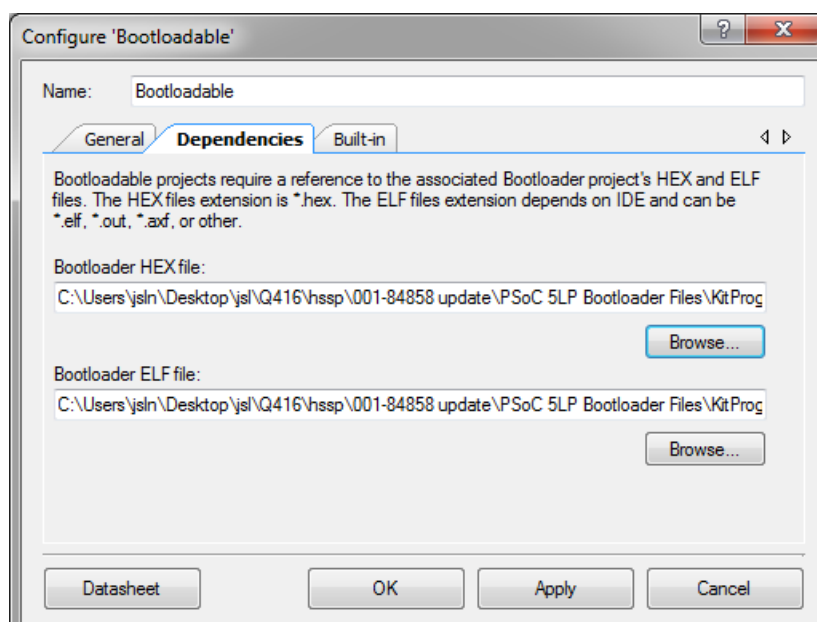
Configure 'Bootloadable'

?

X

Name: Bootloadable

General | Dependencies | Built-in

Bootloadable projects require a reference to the associated Bootloader project's HEX and ELF files. The HEX files extension is *.hex. The ELF files extension depends on IDE and can be *.elf, *.out, *.axf, or other.

Bootloader HEX file:

C:\Users\jsln\Desktop\jsl\Q416\hssp\001-84858 update\PSoC 5LP Bootloader Files\KitProg

Browse...

Bootloader ELF file:

C:\Users\jsln\Desktop\jsl\Q416\hssp\001-84858 update\PSoC 5LP Bootloader Files\KitProg

Browse...

Datasheet

OK

Apply

Cancel